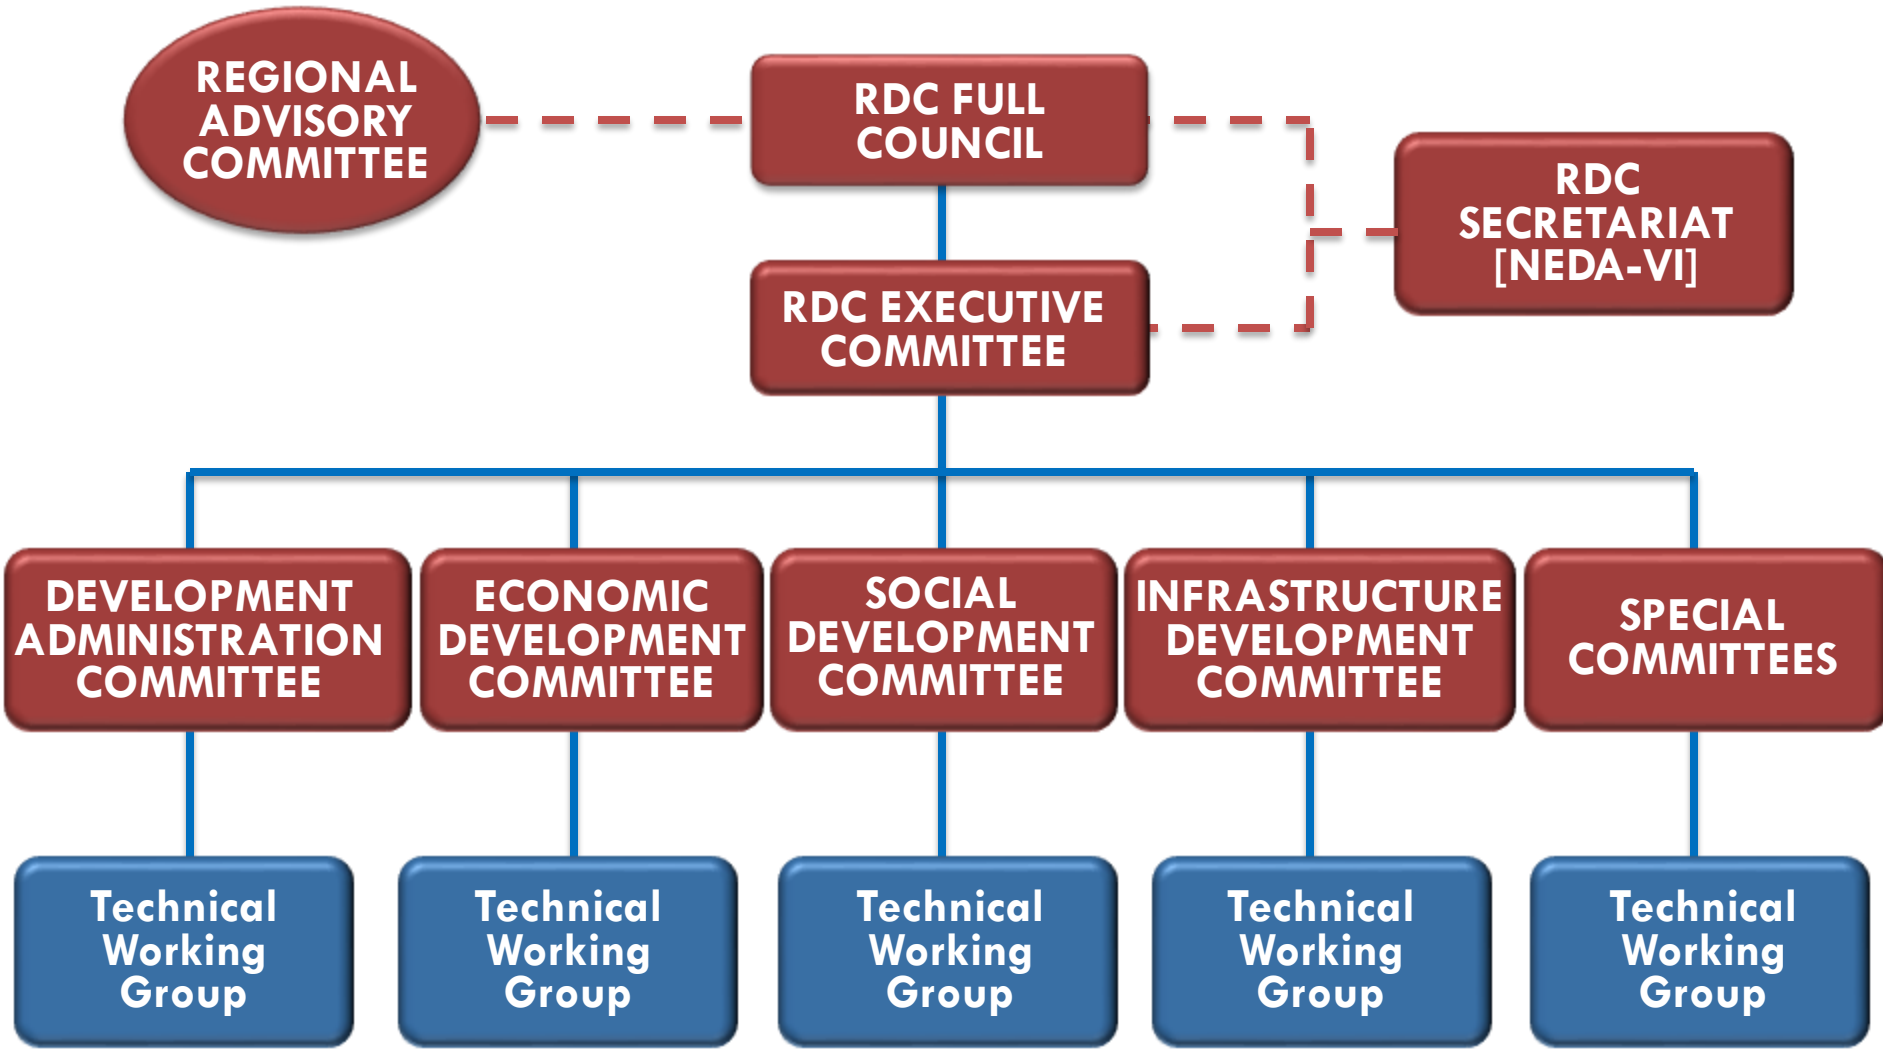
REGIONAL ADVISORY COMMITTEE

RDC FULL COUNCIL

RDC SECRETARIAT [NEDA-VI]

RDC EXECUTIVE COMMITTEE

DEVELOPMENT ADMINISTRATION COMMITTEE

ECONOMIC DEVELOPMENT COMMITTEE

SOCIAL DEVELOPMENT COMMITTEE

INFRASTRUCTURE DEVELOPMENT COMMITTEE

SPECIAL COMMITTEES

Technical Working Group

Technical Working Group

Technical Working Group

Technical Working Group

Technical Working Group